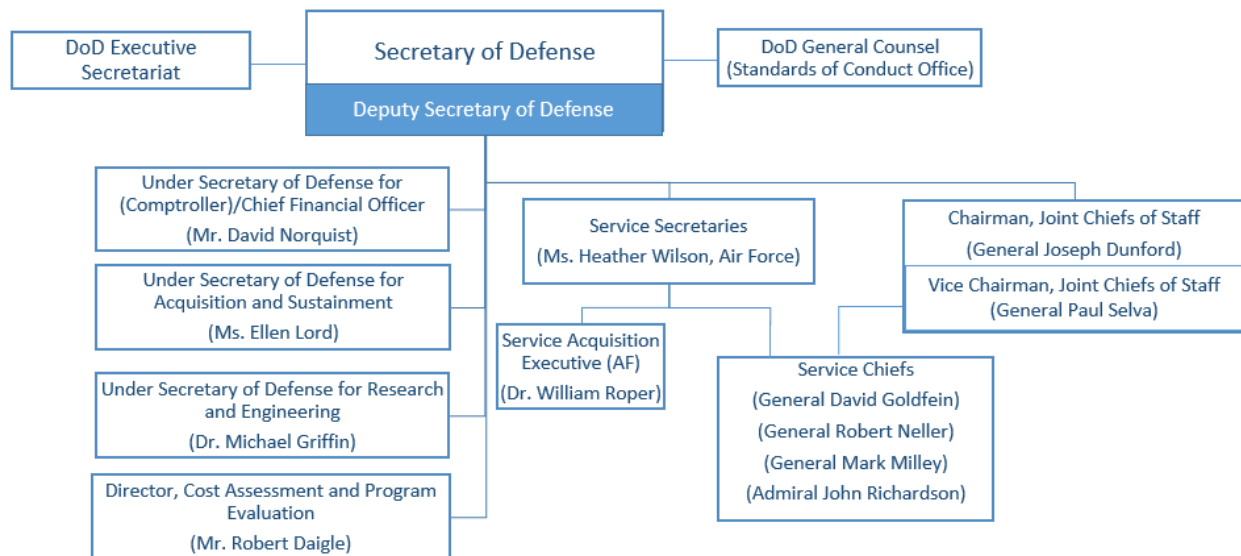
DoD Executive Secretariat

Secretary of Defense

Deputy Secretary of Defense

DoD General Counsel (Standards of Conduct Office)

Under Secretary of Defense for (Comptroller)/Chief Financial Officer
(Mr. David Norquist)

Under Secretary of Defense for Acquisition and Sustainment
(Ms. Ellen Lord)

Under Secretary of Defense for Research and Engineering
(Dr. Michael Griffin)

Director, Cost Assessment and Program Evaluation
(Mr. Robert Daigle)

Service Secretaries
(Ms. Heather Wilson, Air Force)

Service Acquisition Executive (AF)
(Dr. William Roper)

Chairman, Joint Chiefs of Staff
(General Joseph Dunford)

Vice Chairman, Joint Chiefs of Staff
(General Paul Selva)

Service Chiefs
(General David Goldfein)
(General Robert Neller)
(General Mark Milley)
(Admiral John Richardson)